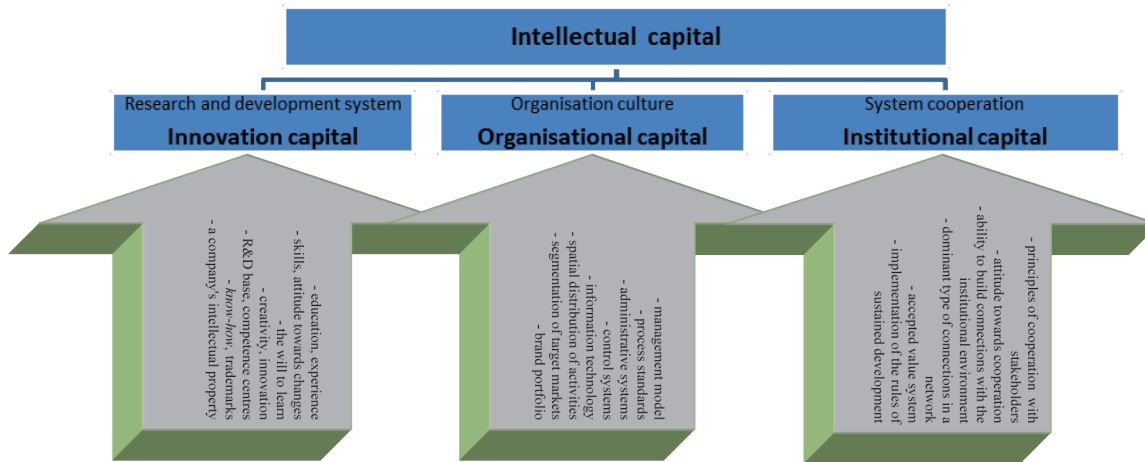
Intellectual capital

Research and development system
Innovation capital

Organisation culture
Organisational capital

System cooperation
Institutional capital

- education, experience
- skills, attitude towards changes
- the will to learn
- creativity, innovation
- R&D base, competence centres
- know-how, trademarks
- a company's intellectual property

- management model
- process standards
- administrative systems
- control systems
- information technology
- spatial distribution of activities
- segmentation of target markets
- brand portfolio

- principles of cooperation with stakeholders
- attitude towards cooperation
- ability to build connections with the institutional environment
- dominant type of connections in a network
- accepted value system
- implementation of the rules of sustained development